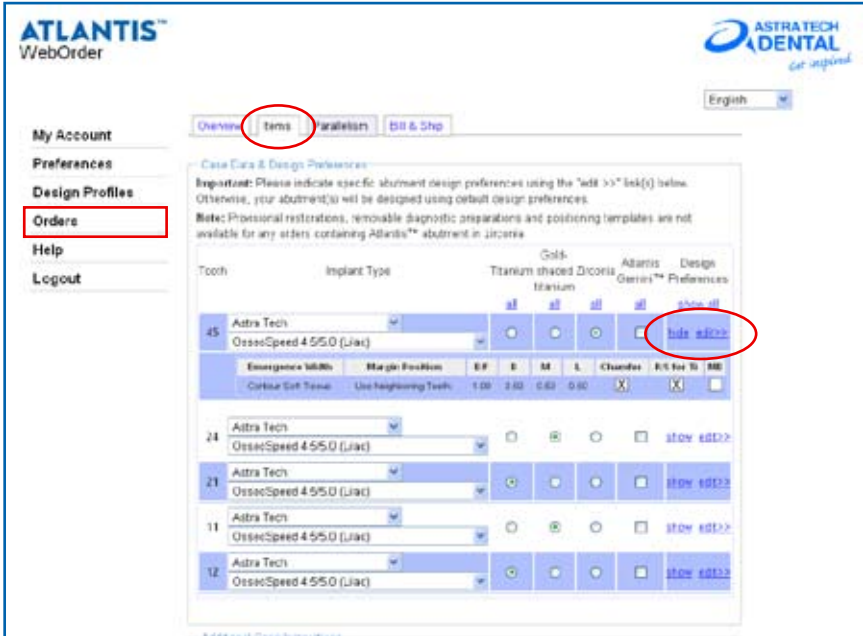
ATLANTIS™
WebOrder

ASTRATECH DENTAL
Get inspired

English

My Account
Preferences
Design Profiles
Orders
Help
Logout

Overview | Items | Parallelism | Bill & Ship

Case Data & Design Preferences

Important: Please indicate specific abutment design preferences using the "edit >>" link(s) below. Otherwise, your abutment(s) will be designed using default design preferences.

Note: Provisional restorations, removable diagnostic preparations and positioning templates are not available for any orders containing Atlantis™ abutment in Zirconia.

| Tooth | Implant Type | Titanium | Gold-shaded Titanium | Zirconia | Atlantis Gemini™ | Design Preferences |
|---|---|---|---|---|---|---|
| | | all | all | all | all | show all |
| 45 | Astra Tech / OsseoSpeed 4.5/5.0 (Lilac) | | | | | hide edit>> |
| 24 | Astra Tech / OsseoSpeed 4.5/5.0 (Lilac) | | | | | show edit>> |
| 21 | Astra Tech / OsseoSpeed 4.5/5.0 (Lilac) | | | | | show edit>> |
| 11 | Astra Tech / OsseoSpeed 4.5/5.0 (Lilac) | | | | | show edit>> |
| 12 | Astra Tech / OsseoSpeed 4.5/5.0 (Lilac) | | | | | show edit>> |

| Emergence Width | Margin Position | B/F | B | M | L | Chamfer | R/S for Ti | ME |
|---|---|---|---|---|---|---|---|---|
| Contour Soft Tissue | Use Neighboring Teeth | 1.00 | 0.60 | 0.60 | 0.60 | X | X | |